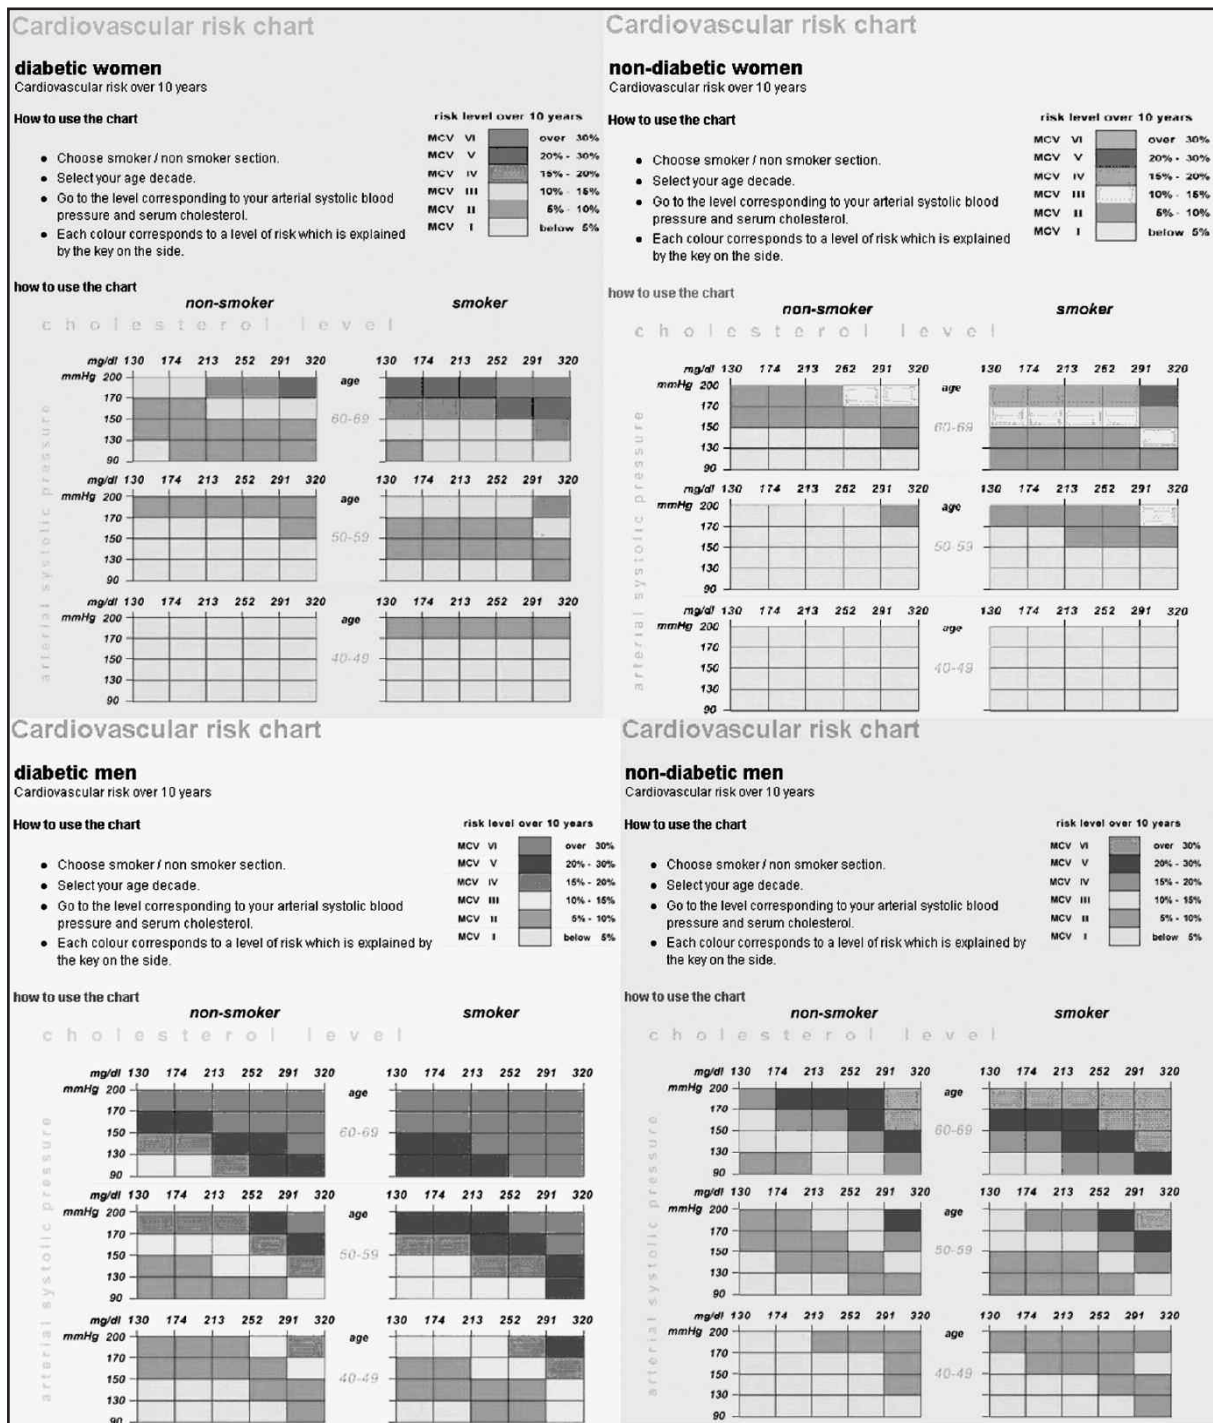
Cardiovascular risk chart

diabetic women
Cardiovascular risk over 10 years

How to use the chart

- Choose smoker / non smoker section.
- Select your age decade.
- Go to the level corresponding to your arterial systolic blood pressure and serum cholesterol.
- Each colour corresponds to a level of risk which is explained by the key on the side.

risk level over 10 years
MCV VI over 30%
MCV V 20% - 30%
MCV IV 15% - 20%
MCV III 10% - 15%
MCV II 5% - 10%
MCV I below 5%

how to use the chart
non-smoker smoker
cholesterol level
arterial systolic pressure
mg/dl 130 174 213 252 291 320 130 174 213 252 291 320
mmHg 200 170 150 130 90
age 60-69
mg/dl 130 174 213 252 291 320 130 174 213 252 291 320
mmHg 200 170 150 130 90
age 50-59
mg/dl 130 174 213 252 291 320 130 174 213 252 291 320
mmHg 200 170 150 130 90
age 40-49

Cardiovascular risk chart

non-diabetic women
Cardiovascular risk over 10 years

How to use the chart

- Choose smoker / non smoker section.
- Select your age decade.
- Go to the level corresponding to your arterial systolic blood pressure and serum cholesterol.
- Each colour corresponds to a level of risk which is explained by the key on the side.

risk level over 10 years
MCV VI over 30%
MCV V 20% - 30%
MCV IV 15% - 20%
MCV III 10% - 15%
MCV II 5% - 10%
MCV I below 5%

how to use the chart
non-smoker smoker
cholesterol level
arterial systolic pressure
mg/dl 130 174 213 252 291 320 130 174 213 252 291 320
mmHg 200 170 150 130 90
age 60-69
mg/dl 130 174 213 252 291 320 130 174 213 252 291 320
mmHg 200 170 150 130 90
age 50-59
mg/dl 130 174 213 252 291 320 130 174 213 252 291 320
mmHg 200 170 150 130 90
age 40-49

Cardiovascular risk chart

diabetic men
Cardiovascular risk over 10 years

How to use the chart

- Choose smoker / non smoker section.
- Select your age decade.
- Go to the level corresponding to your arterial systolic blood pressure and serum cholesterol.
- Each colour corresponds to a level of risk which is explained by the key on the side.

risk level over 10 years
MCV VI over 30%
MCV V 20% - 30%
MCV IV 15% - 20%
MCV III 10% - 15%
MCV II 5% - 10%
MCV I below 5%

how to use the chart
non-smoker smoker
cholesterol level
arterial systolic pressure
mg/dl 130 174 213 252 291 320 130 174 213 252 291 320
mmHg 200 170 150 130 90
age 60-69
mg/dl 130 174 213 252 291 320 130 174 213 252 291 320
mmHg 200 170 150 130 90
age 50-59
mg/dl 130 174 213 252 291 320 130 174 213 252 291 320
mmHg 200 170 150 130 90
age 40-49

Cardiovascular risk chart

non-diabetic men
Cardiovascular risk over 10 years

How to use the chart

- Choose smoker / non smoker section.
- Select your age decade.
- Go to the level corresponding to your arterial systolic blood pressure and serum cholesterol.
- Each colour corresponds to a level of risk which is explained by the key on the side.

risk level over 10 years
MCV VI over 30%
MCV V 20% - 30%
MCV IV 15% - 20%
MCV III 10% - 15%
MCV II 5% - 10%
MCV I below 5%

how to use the chart
non-smoker smoker
cholesterol level
arterial systolic pressure
mg/dl 130 174 213 252 291 320 130 174 213 252 291 320
mmHg 200 170 150 130 90
age 60-69
mg/dl 130 174 213 252 291 320 130 174 213 252 291 320
mmHg 200 170 150 130 90
age 50-59
mg/dl 130 174 213 252 291 320 130 174 213 252 291 320
mmHg 200 170 150 130 90
age 40-49